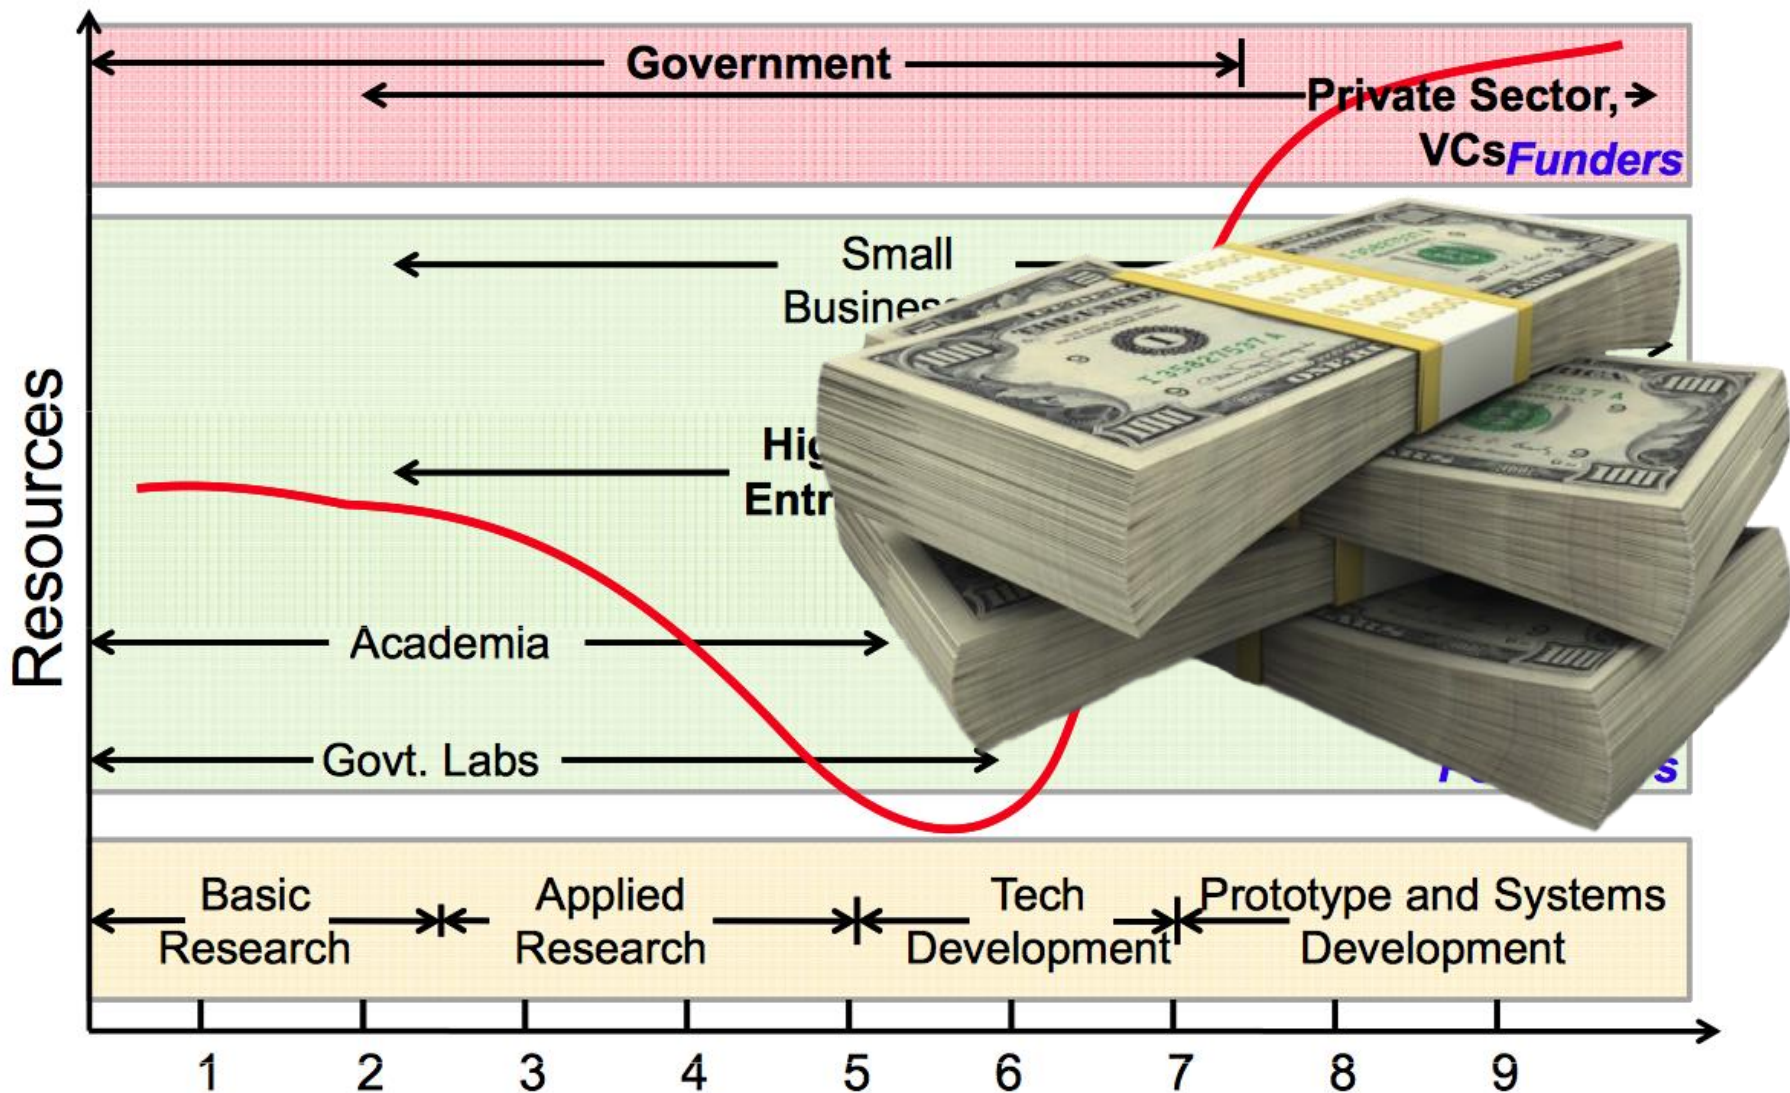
Government

Private Sector, VCs

Funders

Small Busines

Hig Entr

Academia

Govt. Labs

Resources

Basic Research

Applied Research

Tech Development

Prototype and Systems Development

1 2 3 4 5 6 7 8 9